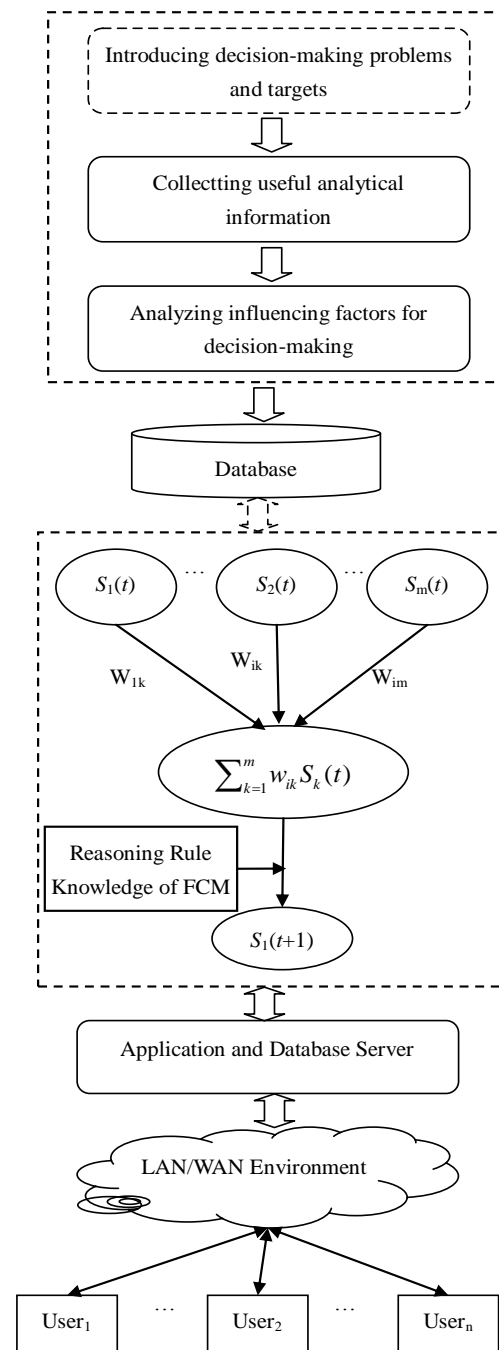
Introducing decision-making problems and targets

Collectting useful analytical information

Analyzing influencing factors for decision-making

Database

$S_1(t)$ … $S_2(t)$ … $S_m(t)$

$W_{1k}$ $W_{ik}$ $W_{im}$

$\sum_{k=1}^{m} w_{ik} S_k(t)$

Reasoning Rule Knowledge of FCM

$S_1(t+1)$

Application and Database Server

LAN/WAN Environment

$User_1$ … $User_2$ … $User_n$